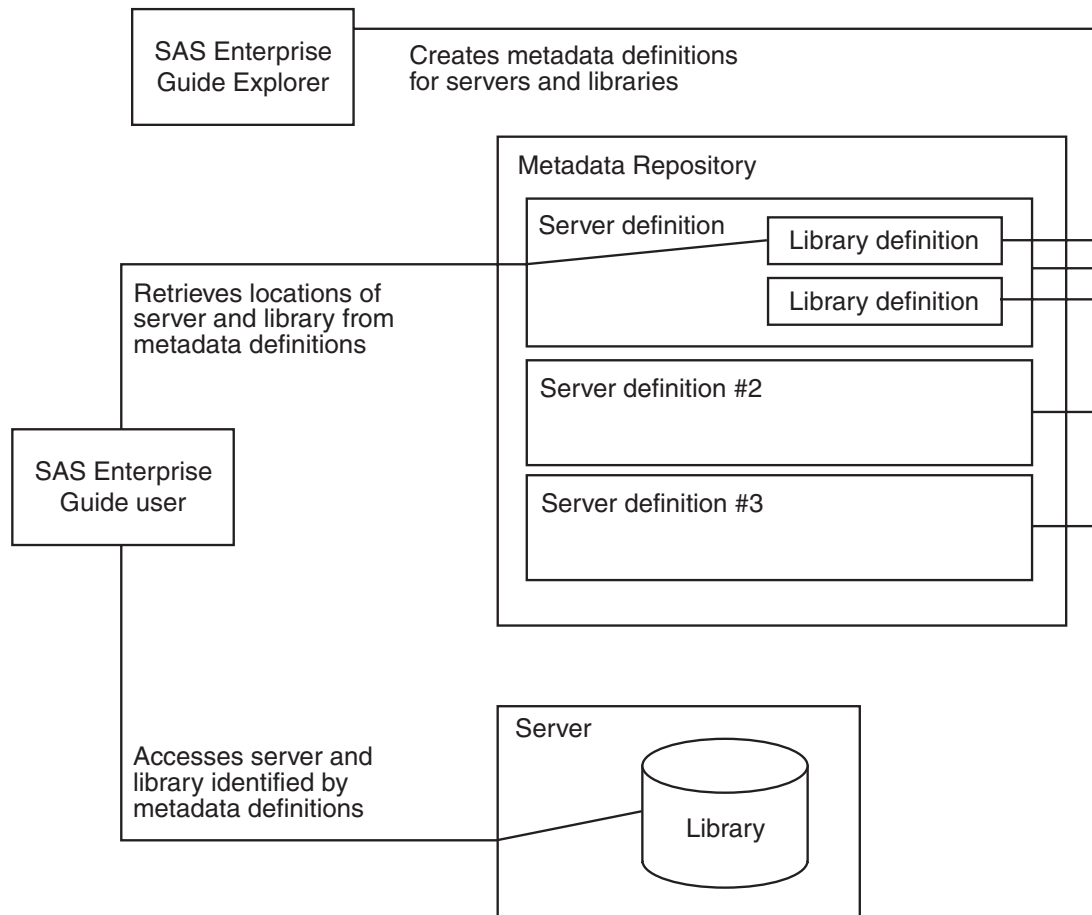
SAS Enterprise Guide Explorer

Creates metadata definitions for servers and libraries

Metadata Repository

Server definition

Library definition

Library definition

Server definition #2

Server definition #3

Retrieves locations of server and library from metadata definitions

SAS Enterprise Guide user

Server

Library

Accesses server and library identified by metadata definitions